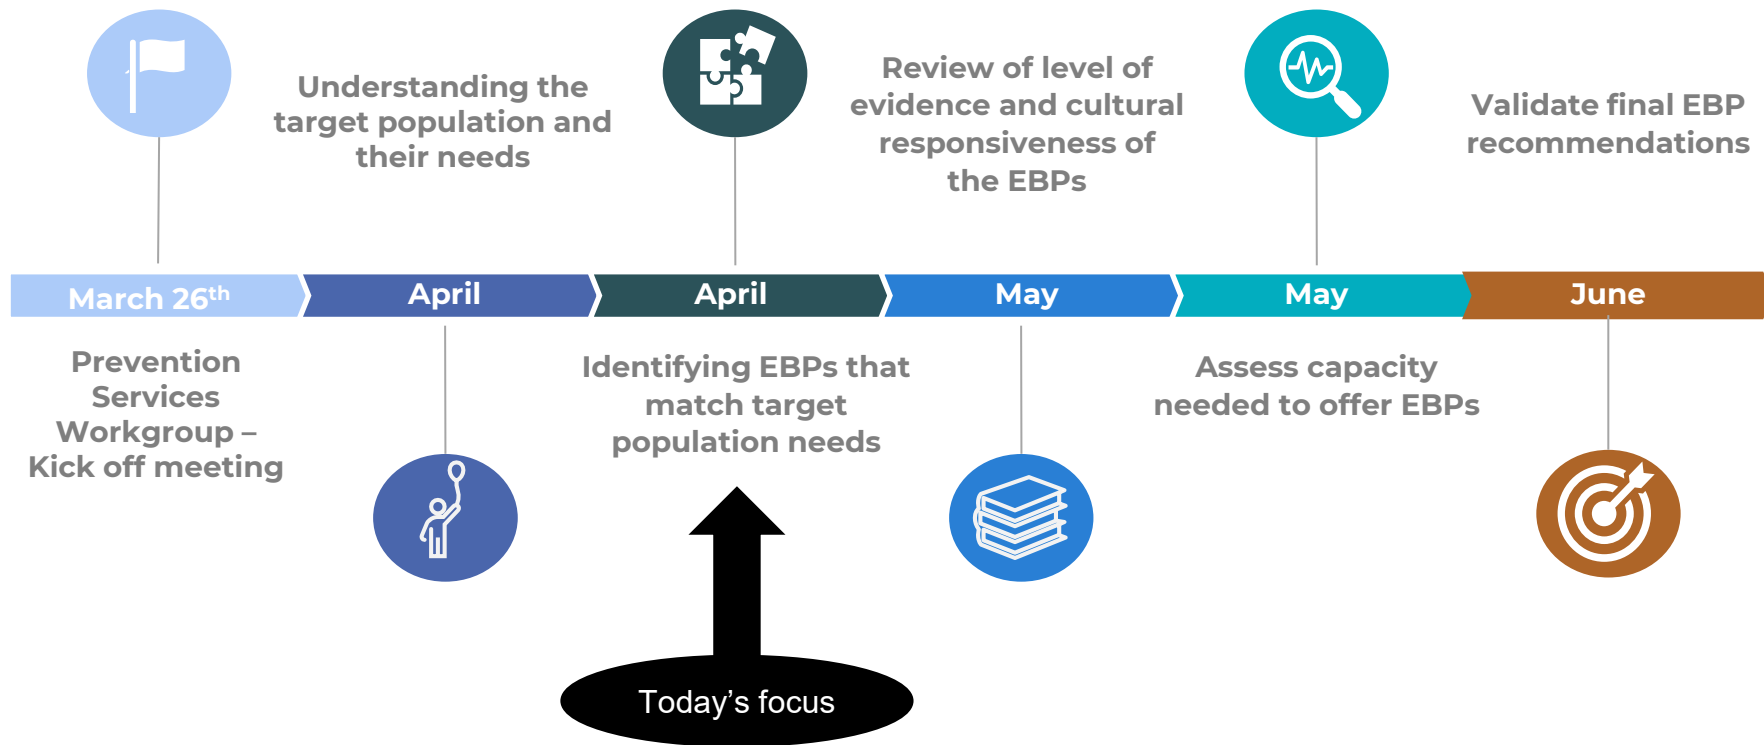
Understanding the target population and their needs

Review of level of evidence and cultural responsiveness of the EBPs

Validate final EBP recommendations

March 26$^{th}$

April

April

May

May

June

Prevention Services Workgroup – Kick off meeting

Identifying EBPs that match target population needs

Assess capacity needed to offer EBPs

Today’s focus